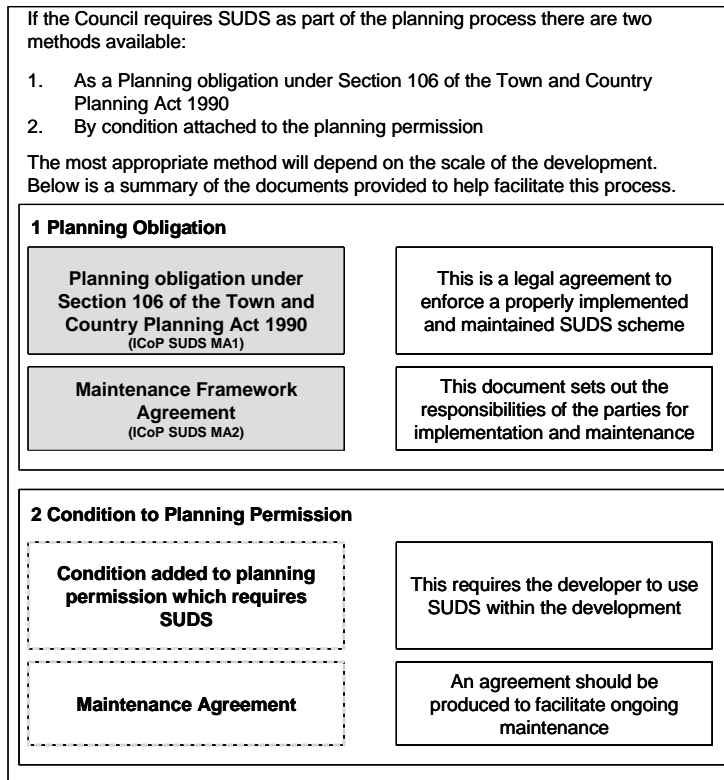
If the Council requires SUDS as part of the planning process there are two methods available:

1. As a Planning obligation under Section 106 of the Town and Country Planning Act 1990
2. By condition attached to the planning permission

The most appropriate method will depend on the scale of the development. Below is a summary of the documents provided to help facilitate this process.

1 Planning Obligation

Planning obligation under Section 106 of the Town and Country Planning Act 1990
(ICoP SUDS MA1)

This is a legal agreement to enforce a properly implemented and maintained SUDS scheme

Maintenance Framework Agreement
(ICoP SUDS MA2)

This document sets out the responsibilities of the parties for implementation and maintenance

2 Condition to Planning Permission

Condition added to planning permission which requires SUDS

This requires the developer to use SUDS within the development

Maintenance Agreement

An agreement should be produced to facilitate ongoing maintenance